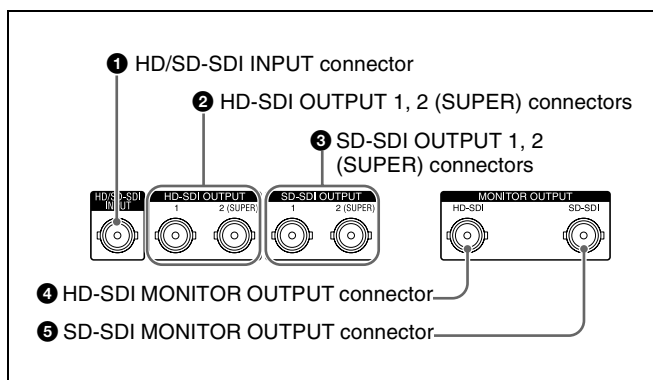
❶ HD/SD-SDI INPUT connector

❷ HD-SDI OUTPUT 1, 2 (SUPER) connectors

❸ SD-SDI OUTPUT 1, 2 (SUPER) connectors

HD/SD-SDI INPUT

HD-SDI OUTPUT
1
2 (SUPER)

SD-SDI OUTPUT
1
2 (SUPER)

MONITOR OUTPUT
HD-SDI
SD-SDI

❹ HD-SDI MONITOR OUTPUT connector

❺ SD-SDI MONITOR OUTPUT connector